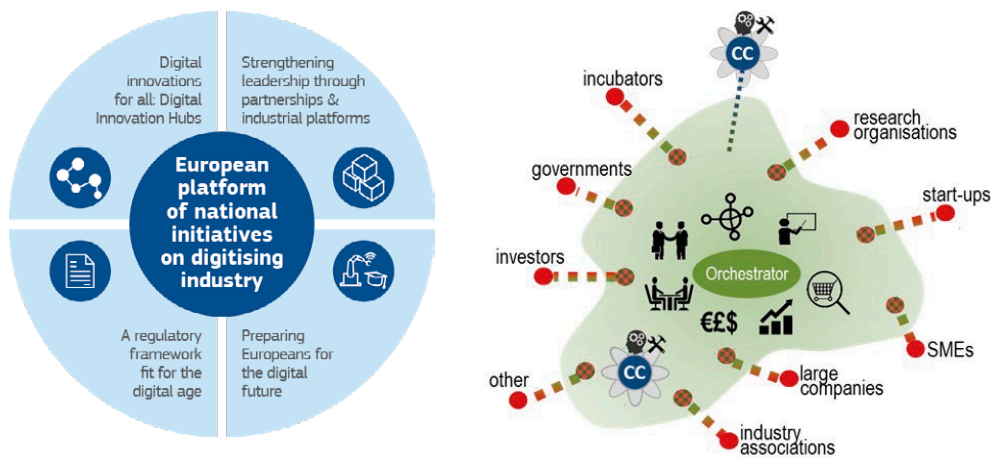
Digital innovations for all: Digital Innovation Hubs

Strengthening leadership through partnerships & industrial platforms

European platform of national initiatives on digitising industry

A regulatory framework fit for the digital age

Preparing Europeans for the digital future

CC

incubators

research organisations

governments

start-ups

investors

Orchestrator

€£$

SMEs

other

CC

large companies

industry associations